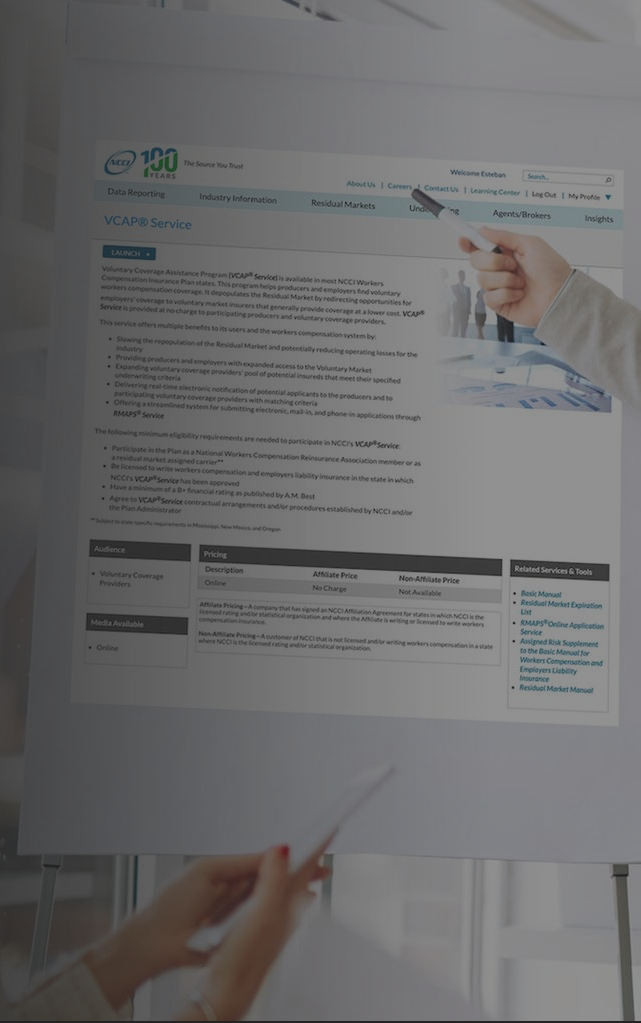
NCCI 100 YEARS The Source You Trust

Welcome Esteban Search...

About Us | Careers | Contact Us | Learning Center | Log Out | My Profile

Data Reporting Industry Information Residual Markets Underwriting Agents/Brokers Insights

VCAP® Service

LAUNCH

Voluntary Coverage Assistance Program (VCAP® Service) is available in most NCCI Workers Compensation Insurance Plan states. This program helps producers and employers find voluntary workers compensation coverage. It depopulates the Residual Market by redirecting opportunities for employers' coverage to voluntary market insurers that generally provide coverage at a lower cost. VCAP® Service is provided at no charge to participating producers and voluntary coverage providers.

This service offers multiple benefits to its users and the workers compensation system by:

- Slowing the repopulation of the Residual Market and potentially reducing operating losses for the industry
- Providing producers and employers with expanded access to the Voluntary Market
- Expanding voluntary coverage providers' pool of potential insureds that meet their specified underwriting criteria
- Delivering real-time electronic notification of potential applicants to the producers and to participating voluntary coverage providers with matching criteria
- Offering a streamlined system for submitting electronic, mail-in, and phone-in applications through RMAPS® Service

The following minimum eligibility requirements are needed to participate in NCCI's VCAP® Service

- Participate in the Plan as a National Workers Compensation Reinsurance Association member or as a residual market assigned carrier**
- Be licensed to write workers compensation and employers liability insurance in the state in which NCCI's VCAP® Service has been approved
- Have a minimum of a B+ financial rating as published by A.M. Best
- Agree to VCAP® Service contractual arrangements and/or procedures established by NCCI and/or the Plan Administrator

**Subject to state-specific requirements in Mississippi, New Mexico, and Oregon

Audience
- Voluntary Coverage Providers

Media Available
- Online

Pricing

| Description | Affiliate Price | Non-Affiliate Price |
|---|---|---|
| Online | No Charge | Not Available |

Affiliate Pricing—A company that has signed an NCCI Affiliation Agreement for states in which NCCI is the licensed rating and/or statistical organization and where the Affiliate is writing or licensed to write workers compensation insurance.

Non-Affiliate Pricing—A customer of NCCI that is not licensed and/or writing workers compensation in a state where NCCI is the licensed rating and/or statistical organization.

Related Services & Tools
- Basic Manual
- Residual Market Exploration List
- RMAPS® Online Application Service
- Assigned Risk Supplement to the Basic Manual for Workers Compensation and Employers Liability Insurance
- Residual Market Manual